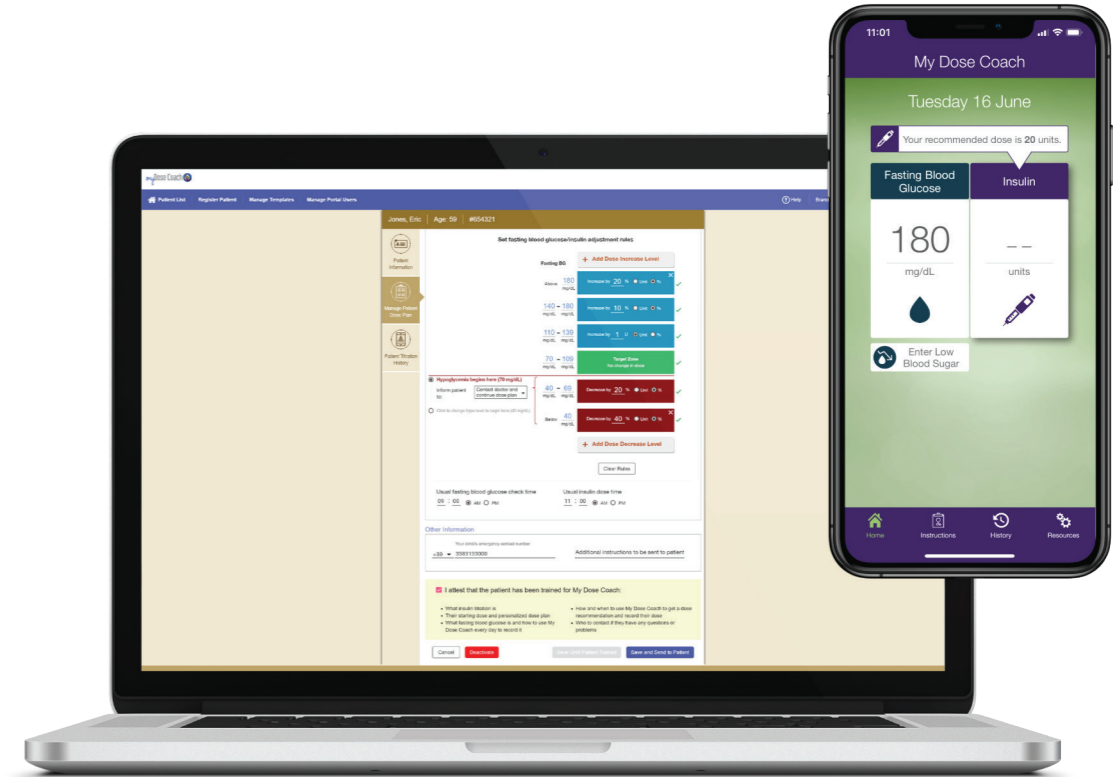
11:01

My Dose Coach

Tuesday 16 June

Your recommended dose is **20** units.

Fasting Blood Glucose

Insulin

180

mg/dL

– –

units

Enter Low Blood Sugar

Home Instructions History Resources

My Dose Coach

Patient List Register Patient Manage Templates Manage Portal Users

Help

Jones, Eric | Age: 59 | #654321

Patient Information

Manage Patient Dose Plan

Patient Titration History

Set fasting blood glucose/insulin adjustment rules

Fasting BG

Add Dose Increase Level

Above 180 mg/dL Increase by 20 %

140 – 180 mg/dL Increase by 10 %

110 – 139 mg/dL Increase by 1 U

70 – 109 mg/dL Target Zone No change in dose

Hypoglycemia begins here (70 mg/dL)

Inform patient to: Contact doctor and continue dose plan

40 – 69 mg/dL Decrease by 20 %

Below 40 mg/dL Decrease by 40 %

Add Dose Decrease Level

Clear Rules

Usual fasting blood glucose check time 09 : 00 AM PM

Usual insulin dose time 11 : 00 AM PM

Other Information

+39 3565133000

Additional instructions to be sent to patient

I attest that the patient has been trained for My Dose Coach:

• What insulin titration is
• Their starting dose and personalized dose plan
• What fasting blood glucose is and how to use My Dose Coach every day to record it
• How and when to use My Dose Coach to get a dose recommendation and record their dose
• Who to contact if they have any questions or problems

Cancel Deactivate Save and Send to Patient